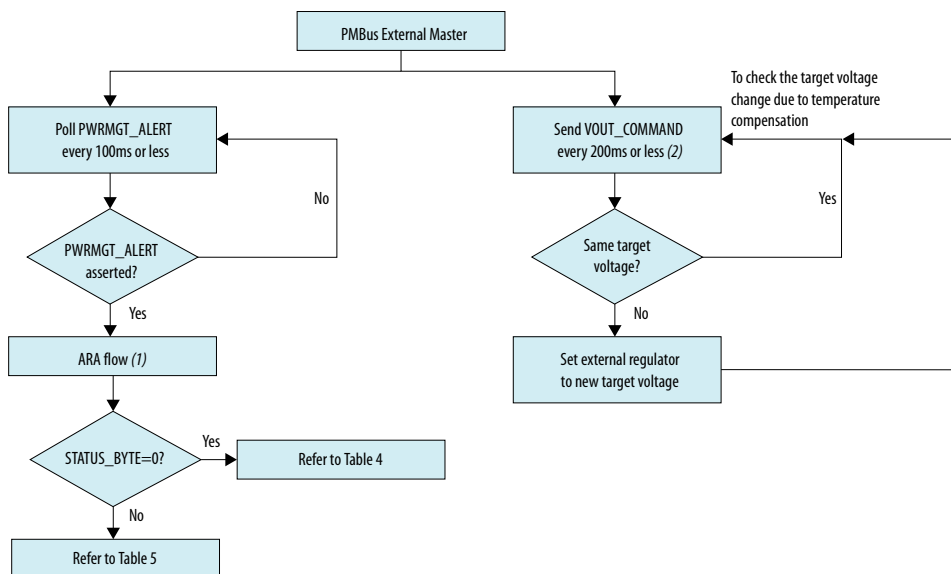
PMBus External Master

Poll PWRMGT_ALERT every 100ms or less

No

PWRMGT_ALERT asserted?

Yes

ARA flow (1)

STATUS_BYTE=0?

Yes

Refer to Table 4

No

Refer to Table 5

To check the target voltage change due to temperature compensation

Send VOUT_COMMAND every 200ms or less (2)

Yes

Same target voltage?

No

Set external regulator to new target voltage